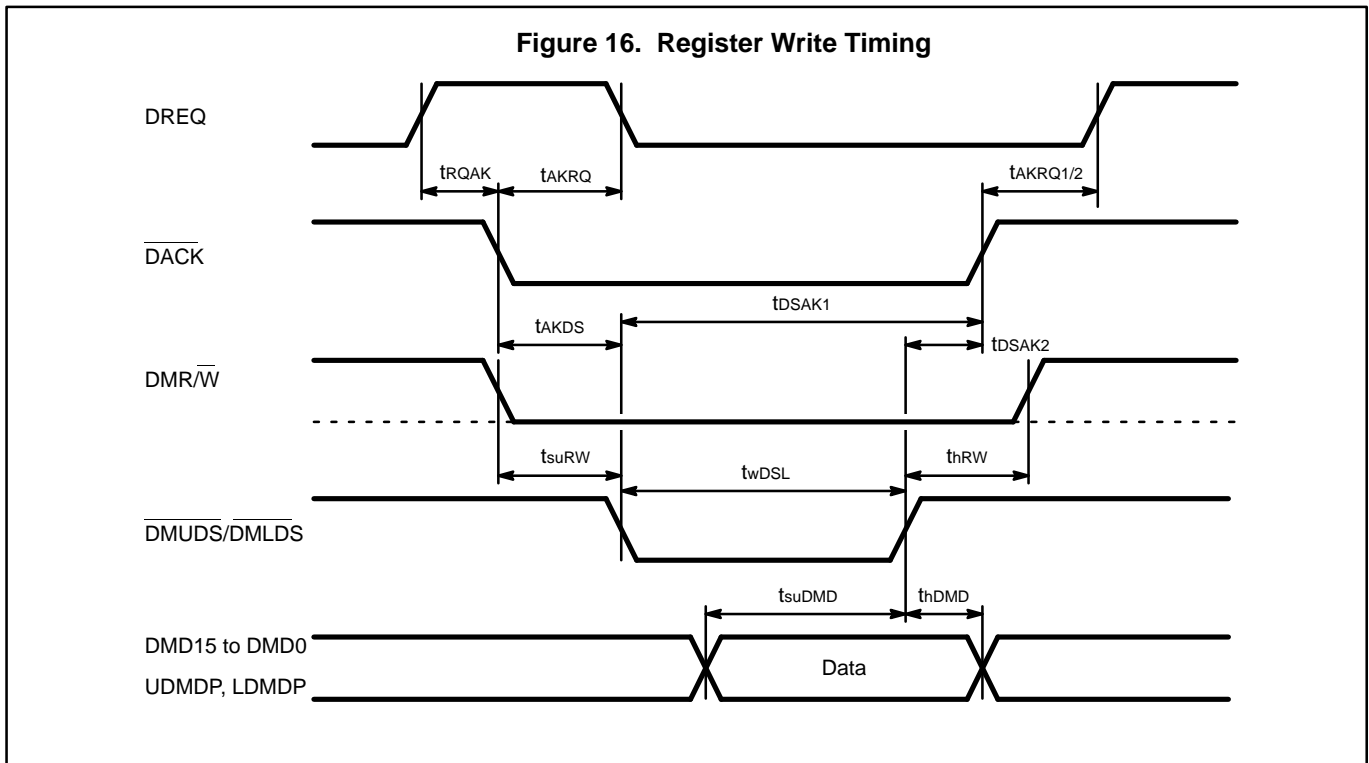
Figure 16. Register Write Timing

DREQ

$t_{RQAK}$

$t_{AKRQ}$

$t_{AKRQ1/2}$

$\overline{DACK}$

$t_{DSAK1}$

$t_{AKDS}$

$t_{DSAK2}$

DMR/$\overline{W}$

$t_{suRW}$

$t_{wDSL}$

$t_{hRW}$

$\overline{DMUDS}$/$\overline{DMLDS}$

$t_{suDMD}$

$t_{hDMD}$

DMD15 to DMD0

UDMDP, LDMDP

Data